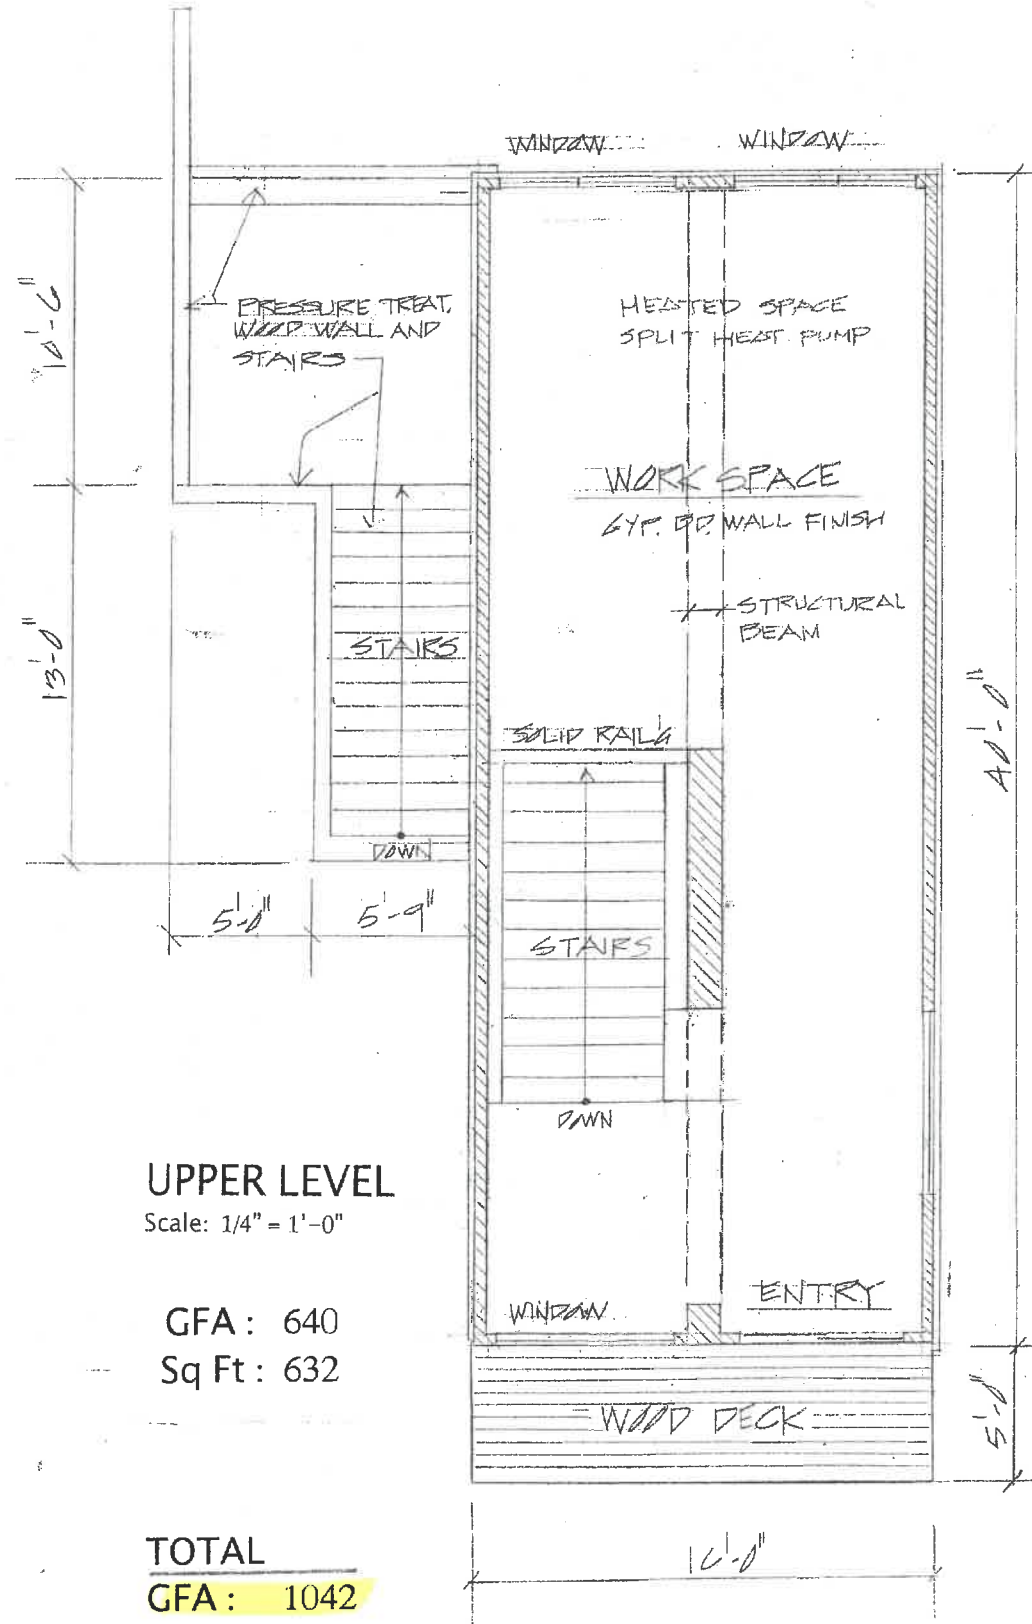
WINDOW WINDOW

10'-0"

PRESSURE TREAT. WOOD WALL AND STAIRS

HEATED SPACE SPLIT HEAT PUMP

WORK SPACE

GYP. BD WALL FINISH

STRUCTURAL BEAM

13'-0"

STAIRS

40'-0"

SOLID RAIL

DOWN

5'-0" 5'-9"

STAIRS

DOWN

UPPER LEVEL
Scale: 1/4" = 1'-0"

GFA : 640
Sq Ft : 632

WINDOW

ENTRY

WOOD DECK

5'-0"

TOTAL
GFA : 1042

16'-0"